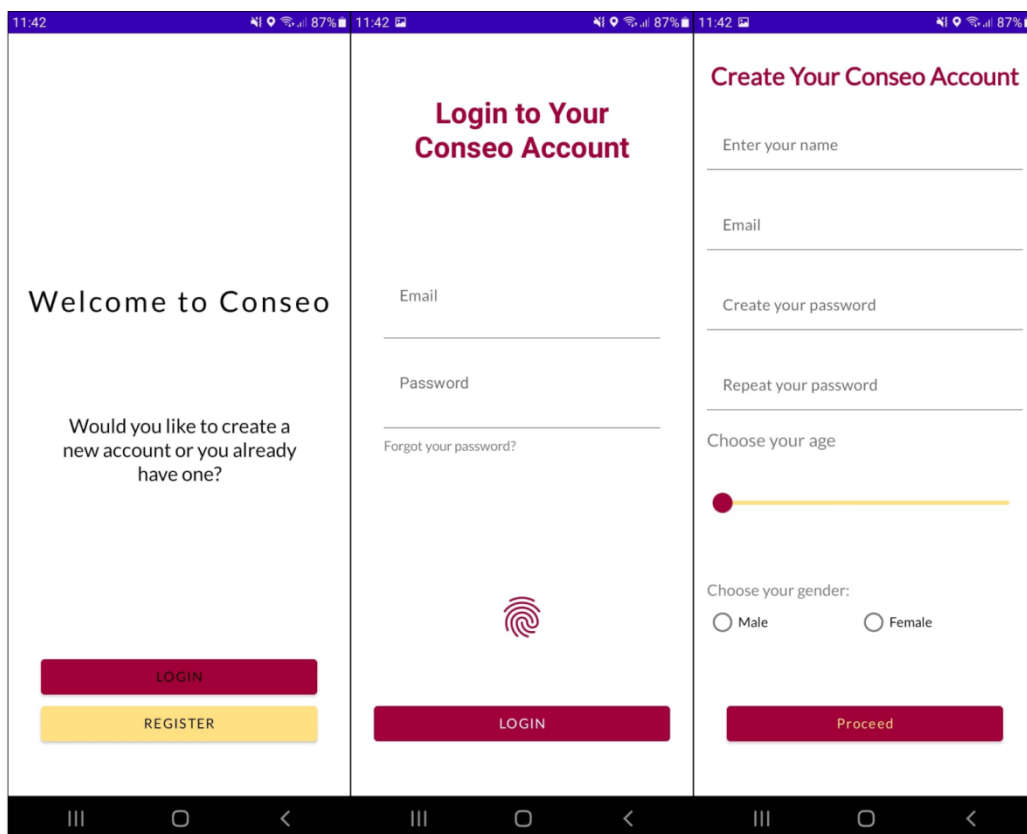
11:42 87%

Welcome to Conseo

Would you like to create a new account or you already have one?

LOGIN

REGISTER

11:42 87%

Login to Your Conseo Account

Email

Password

Forgot your password?

LOGIN

11:42 87%

Create Your Conseo Account

Enter your name

Email

Create your password

Repeat your password

Choose your age

Choose your gender:

Male

Female

Proceed